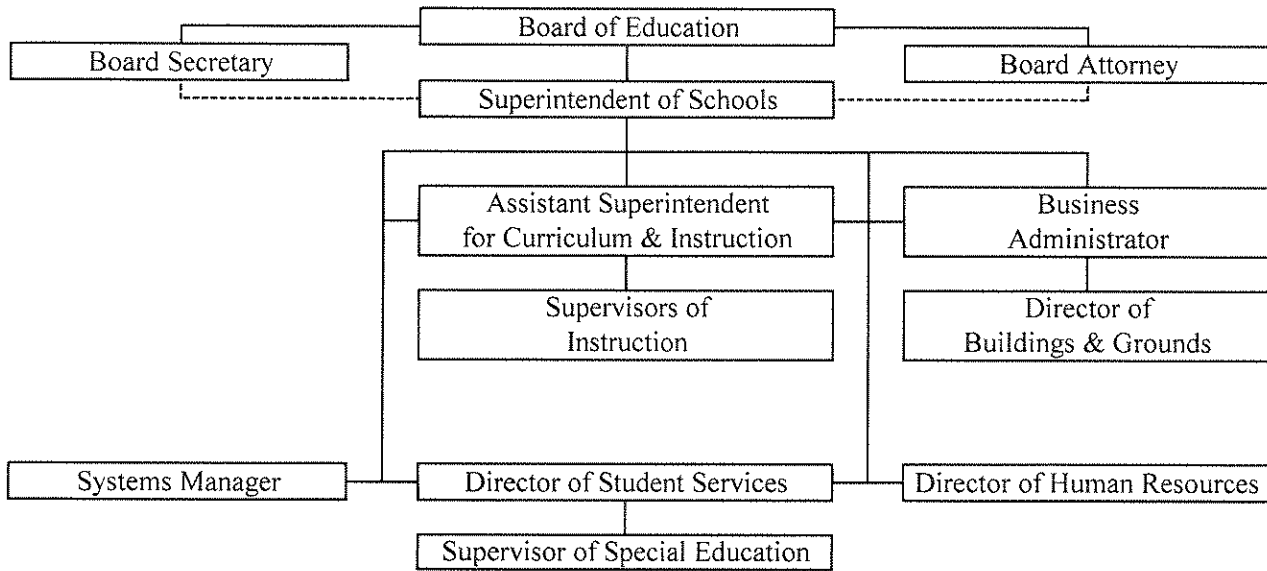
Board of Education

Board Secretary

Board Attorney

Superintendent of Schools

Assistant Superintendent for Curriculum & Instruction

Business Administrator

Supervisors of Instruction

Director of Buildings & Grounds

Systems Manager

Director of Student Services

Director of Human Resources

Supervisor of Special Education